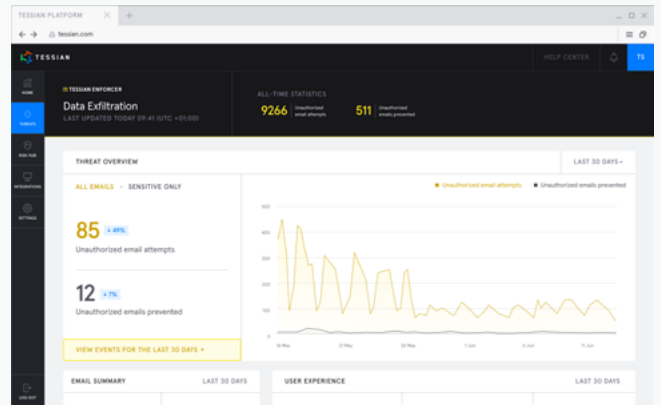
TESSIAN PLATFORM ×

tessian.com

TESSIAN

HELP CENTER

TS

HOME

THREATS

RISK HUB

INTEGRATIONS

SETTINGS

LOG OUT

TESSIAN ENFORCER

Data Exfiltration

LAST UPDATED TODAY 09:41 (UTC +01:00)

ALL-TIME STATISTICS

9266 Unauthorized email attempts

511 Unauthorized emails prevented

THREAT OVERVIEW

LAST 30 DAYS

ALL EMAILS · SENSITIVE ONLY

Unauthorized email attempts

Unauthorized emails prevented

85 ↓ 49%

Unauthorized email attempts

12 ↓ 7%

Unauthorized emails prevented

VIEW EVENTS FOR THE LAST 30 DAYS →

500

400

300

200

100

0

13 May

20 May

27 May

3 Jun

10 Jun

17 Jun

EMAIL SUMMARY

LAST 30 DAYS

USER EXPERIENCE

LAST 30 DAYS